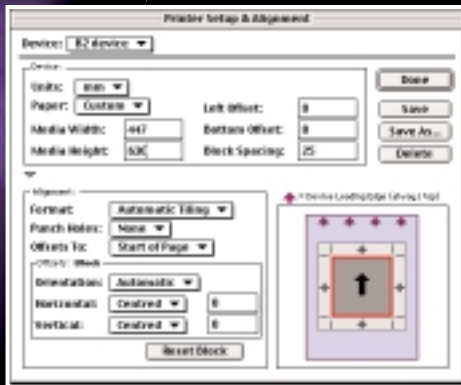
Printer Setup & Alignment

Device: B2 device

Device
Units: mm
Paper: Custom
Media Width: 447
Media Height: 630
Left Offset: 0
Bottom Offset: 0
Block Spacing: 25

Done
Save
Save As...
Delete

Alignment
Format: Automatic Tiling
Punch Holes: None
Offsets To: Start of Page
Offsets: Block
Orientation: Automatic
Horizontal: Centred 0
Vertical: Centred 0
Reset Block

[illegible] Device Leading Edge (always top)